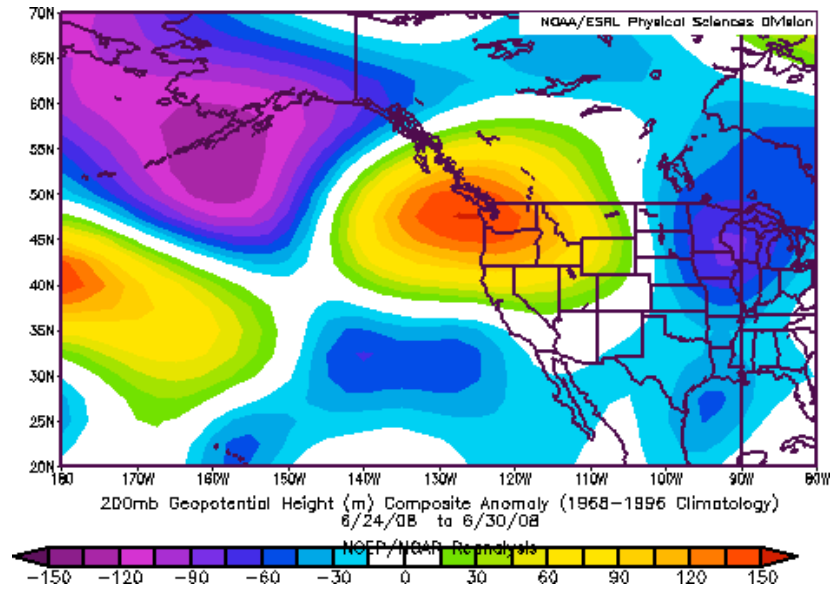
NOAA/ESRL Physical Sciences Division

70N
65N
60N
55N
50N
45N
40N
35N
30N
25N
20N

180 170W 160W 150W 140W 130W 120W 110W 100W 90W 80W

200mb Geopotential Height (m) Composite Anomaly (1968-1996 Climatology)
6/24/08 to 6/30/08

NCEP/NCAR Reanalysis

-150 -120 -90 -60 -30 0 30 60 90 120 150